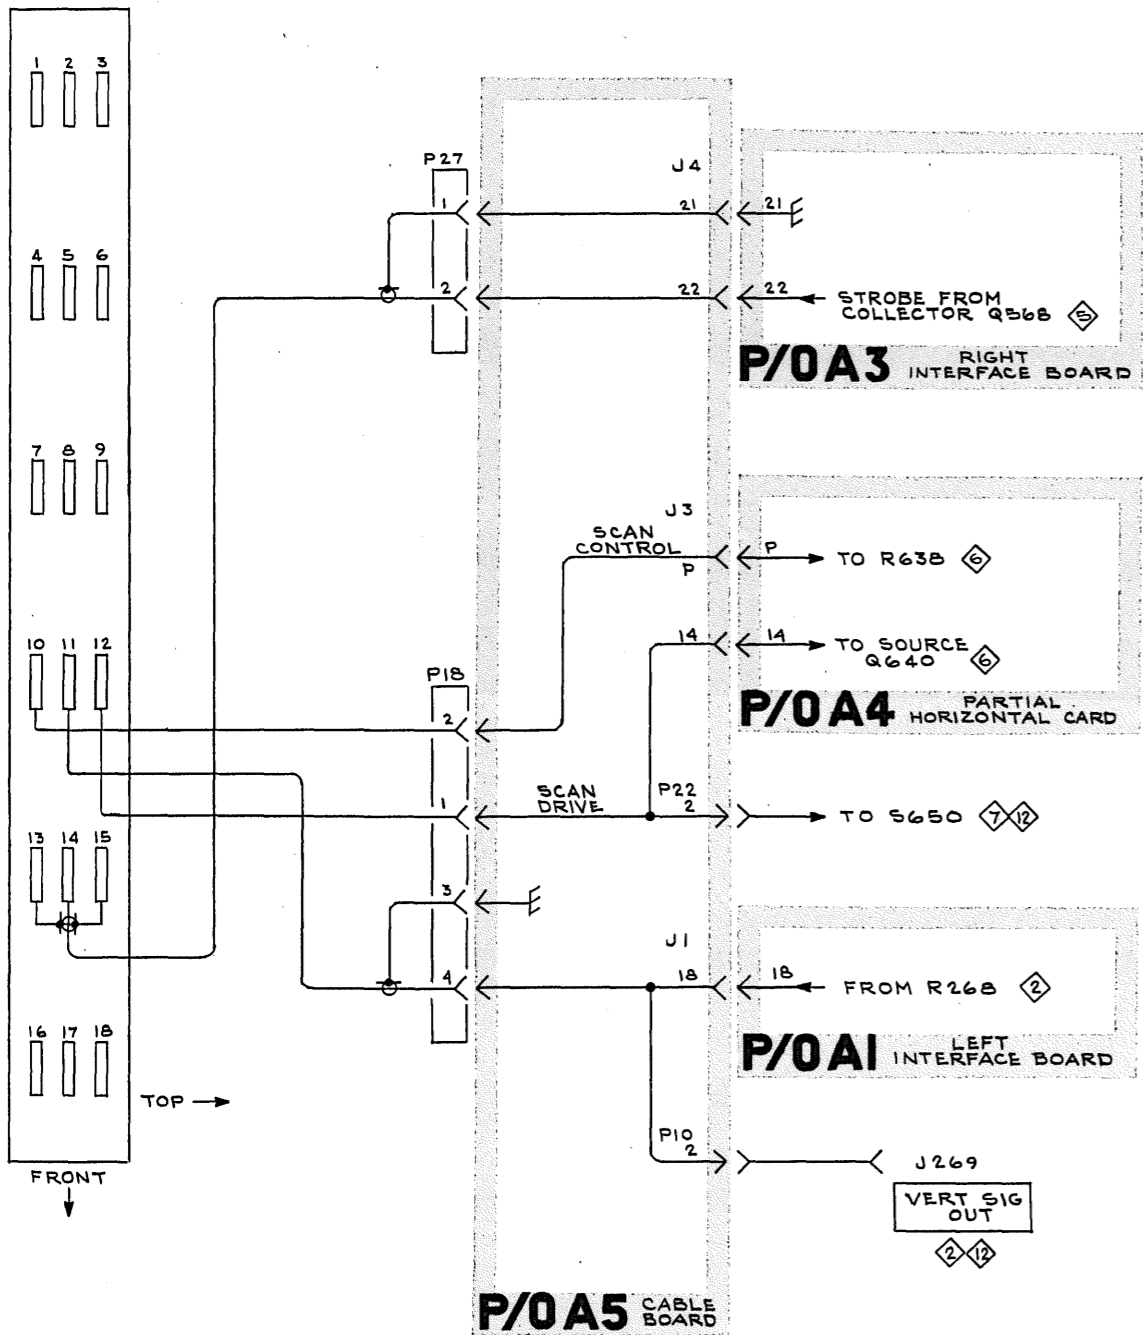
1 2 3

4 5 6

7 8 9

10 11 12

13 14 15

16 17 18

TOP

FRONT

P27
1
2

J4
21
22

21
22
STROBE FROM COLLECTOR Q568 5

P/0 A3 RIGHT INTERFACE BOARD

J3
SCAN CONTROL
P

P
TO R638 6

14
14
TO SOURCE Q640 6

P/0 A4 PARTIAL HORIZONTAL CARD

P18
2
1
3
4

SCAN DRIVE
P22
2
TO S650 7 12

J1
18
18
FROM R268 2

P/0 A1 LEFT INTERFACE BOARD

P10
2

J269
VERT SIG OUT
2 12

P/0 A5 CABLE BOARD